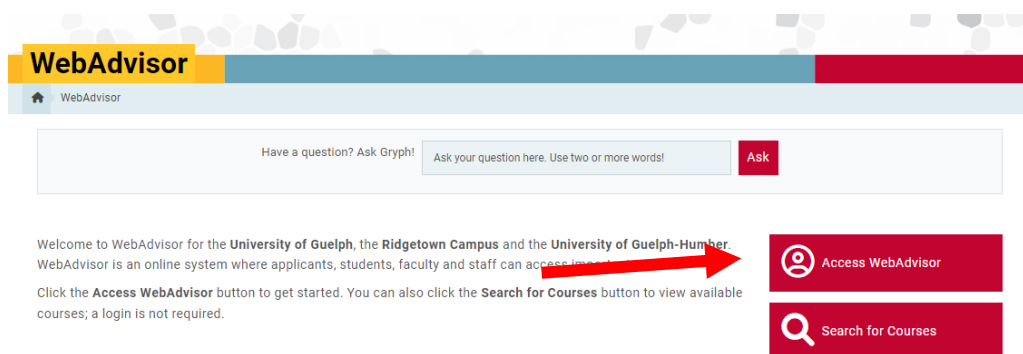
WebAdvisor

WebAdvisor

Have a question? Ask Gryph!

Ask your question here. Use two or more words!

Ask

Welcome to WebAdvisor for the **University of Guelph**, the **Ridgetown Campus** and the **University of Guelph-Humber**. WebAdvisor is an online system where applicants, students, faculty and staff can access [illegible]

Click the **Access WebAdvisor** button to get started. You can also click the **Search for Courses** button to view available courses; a login is not required.

Access WebAdvisor

Search for Courses